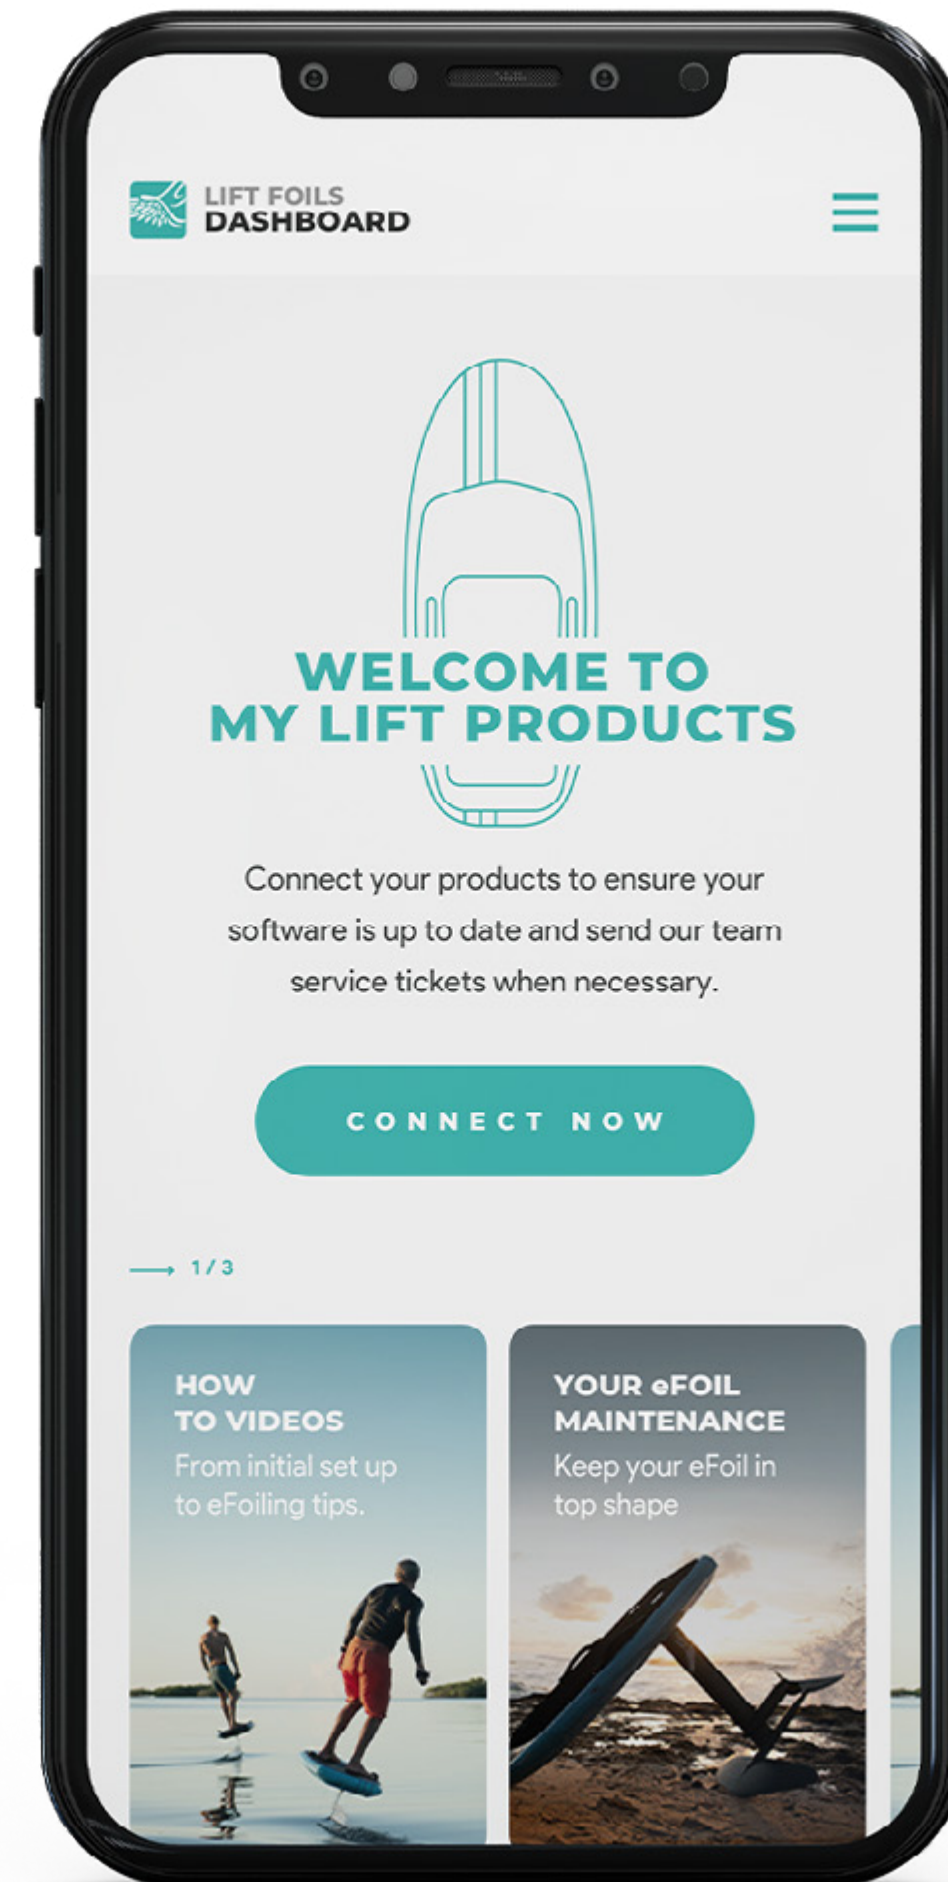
LIFT FOILS
DASHBOARD

WELCOME TO
MY LIFT PRODUCTS

Connect your products to ensure your software is up to date and send our team service tickets when necessary.

CONNECT NOW

1 / 3

HOW
TO VIDEOS
From initial set up to eFoiling tips.

YOUR eFOIL
MAINTENANCE
Keep your eFoil in top shape